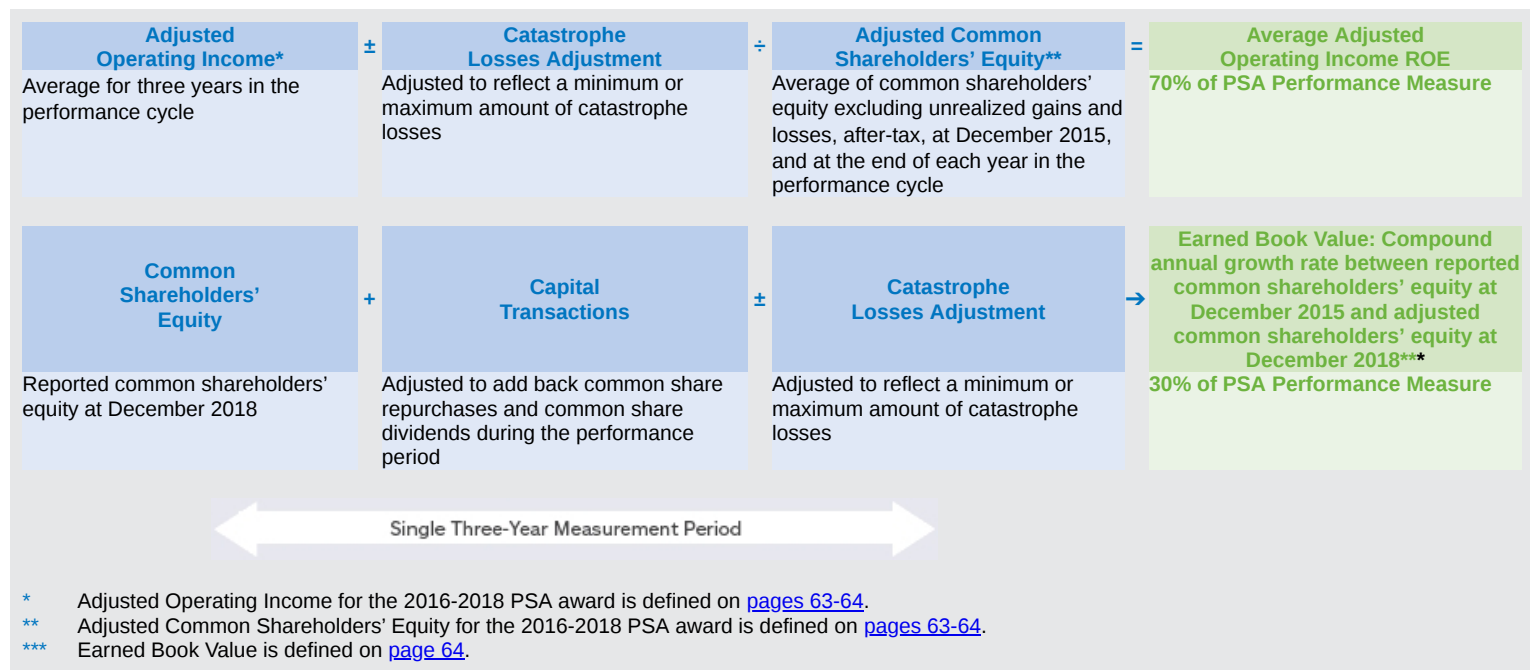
Adjusted Operating Income*

±

Catastrophe Losses Adjustment

÷

Adjusted Common Shareholders' Equity**

=

Average Adjusted Operating Income ROE

Average for three years in the performance cycle

Adjusted to reflect a minimum or maximum amount of catastrophe losses

Average of common shareholders' equity excluding unrealized gains and losses, after-tax, at December 2015, and at the end of each year in the performance cycle

70% of PSA Performance Measure

Common Shareholders' Equity

+

Capital Transactions

±

Catastrophe Losses Adjustment

→

Earned Book Value: Compound annual growth rate between reported common shareholders' equity at December 2015 and adjusted common shareholders' equity at December 2018***

Reported common shareholders' equity at December 2018

Adjusted to add back common share repurchases and common share dividends during the performance period

Adjusted to reflect a minimum or maximum amount of catastrophe losses

30% of PSA Performance Measure

Single Three-Year Measurement Period

* Adjusted Operating Income for the 2016-2018 PSA award is defined on pages 63-64.

** Adjusted Common Shareholders' Equity for the 2016-2018 PSA award is defined on pages 63-64.

*** Earned Book Value is defined on page 64.